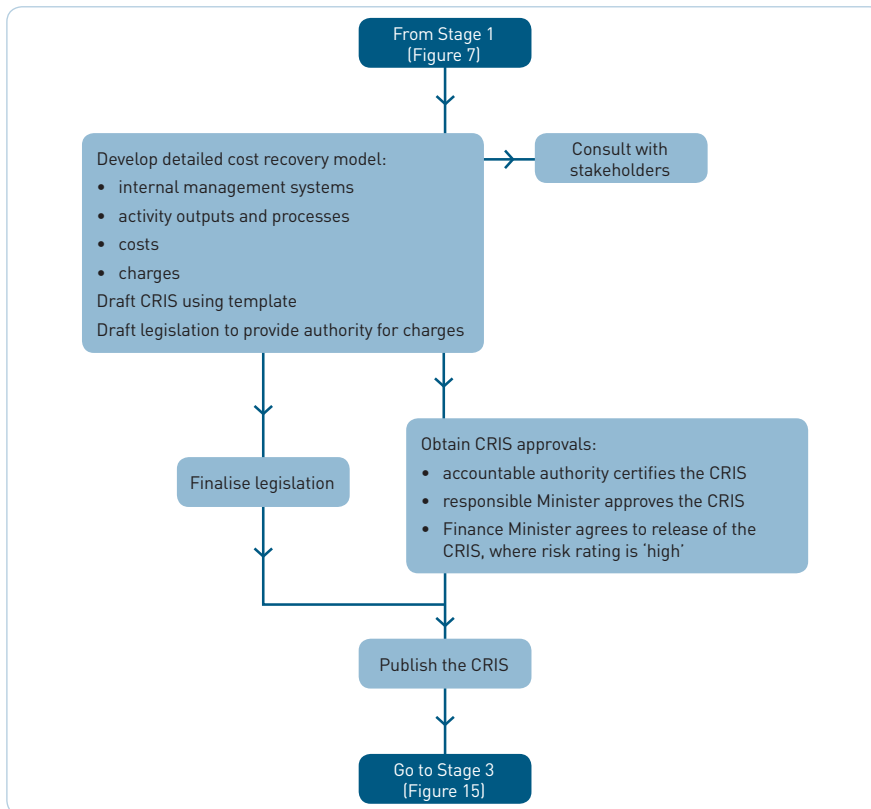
From Stage 1
(Figure 7)

Develop detailed cost recovery model:
• internal management systems
• activity outputs and processes
• costs
• charges
Draft CRIS using template
Draft legislation to provide authority for charges

Consult with stakeholders

Finalise legislation

Obtain CRIS approvals:
• accountable authority certifies the CRIS
• responsible Minister approves the CRIS
• Finance Minister agrees to release of the CRIS, where risk rating is 'high'

Publish the CRIS

Go to Stage 3
(Figure 15)